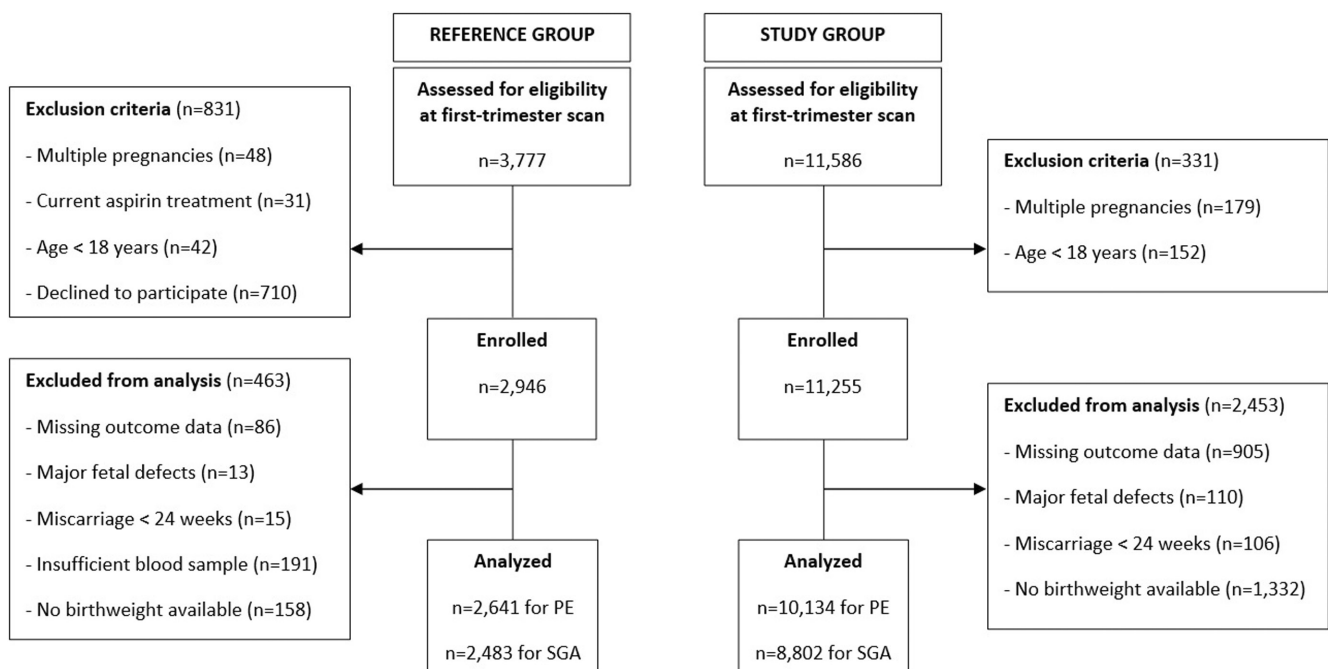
REFERENCE GROUP

Assessed for eligibility at first-trimester scan

n=3,777

Exclusion criteria (n=831)

- Multiple pregnancies (n=48)

- Current aspirin treatment (n=31)

- Age < 18 years (n=42)

- Declined to participate (n=710)

Enrolled

n=2,946

Excluded from analysis (n=463)

- Missing outcome data (n=86)

- Major fetal defects (n=13)

- Miscarriage < 24 weeks (n=15)

- Insufficient blood sample (n=191)

- No birthweight available (n=158)

Analyzed

n=2,641 for PE

n=2,483 for SGA

STUDY GROUP

Assessed for eligibility at first-trimester scan

n=11,586

Exclusion criteria (n=331)

- Multiple pregnancies (n=179)

- Age < 18 years (n=152)

Enrolled

n=11,255

Excluded from analysis (n=2,453)

- Missing outcome data (n=905)

- Major fetal defects (n=110)

- Miscarriage < 24 weeks (n=106)

- No birthweight available (n=1,332)

Analyzed

n=10,134 for PE

n=8,802 for SGA